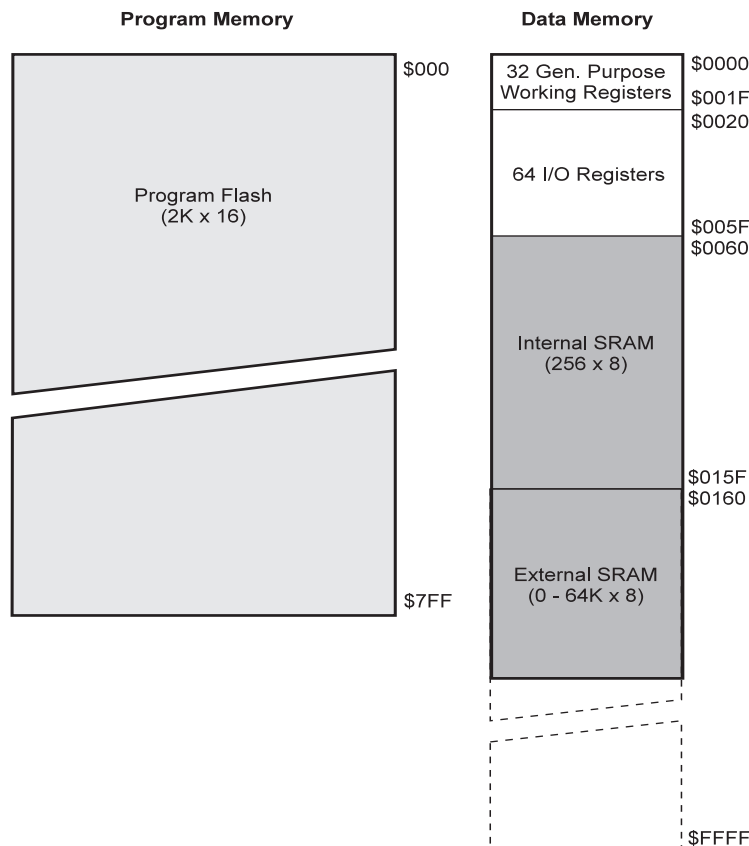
Program Memory

Program Flash
(2K x 16)

$000

$7FF

Data Memory

32 Gen. Purpose Working Registers

$0000
$001F
$0020

64 I/O Registers

$005F
$0060

Internal SRAM
(256 x 8)

$015F
$0160

External SRAM
(0 - 64K x 8)

$FFFF